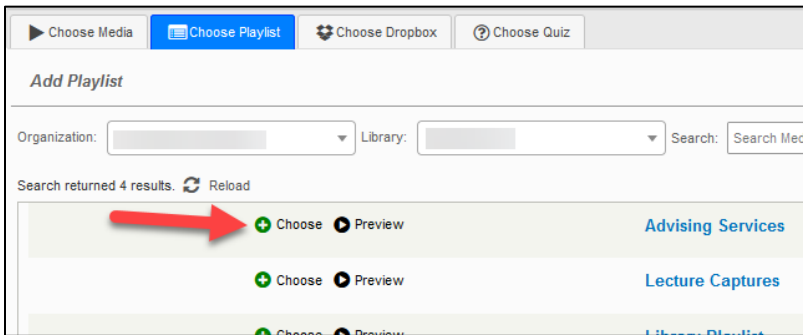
Choose Media Choose Playlist Choose Dropbox Choose Quiz

Add Playlist

Organization: Library: Search: Search Me

Search returned 4 results. Reload

Choose Preview Advising Services

Choose Preview Lecture Captures

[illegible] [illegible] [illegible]